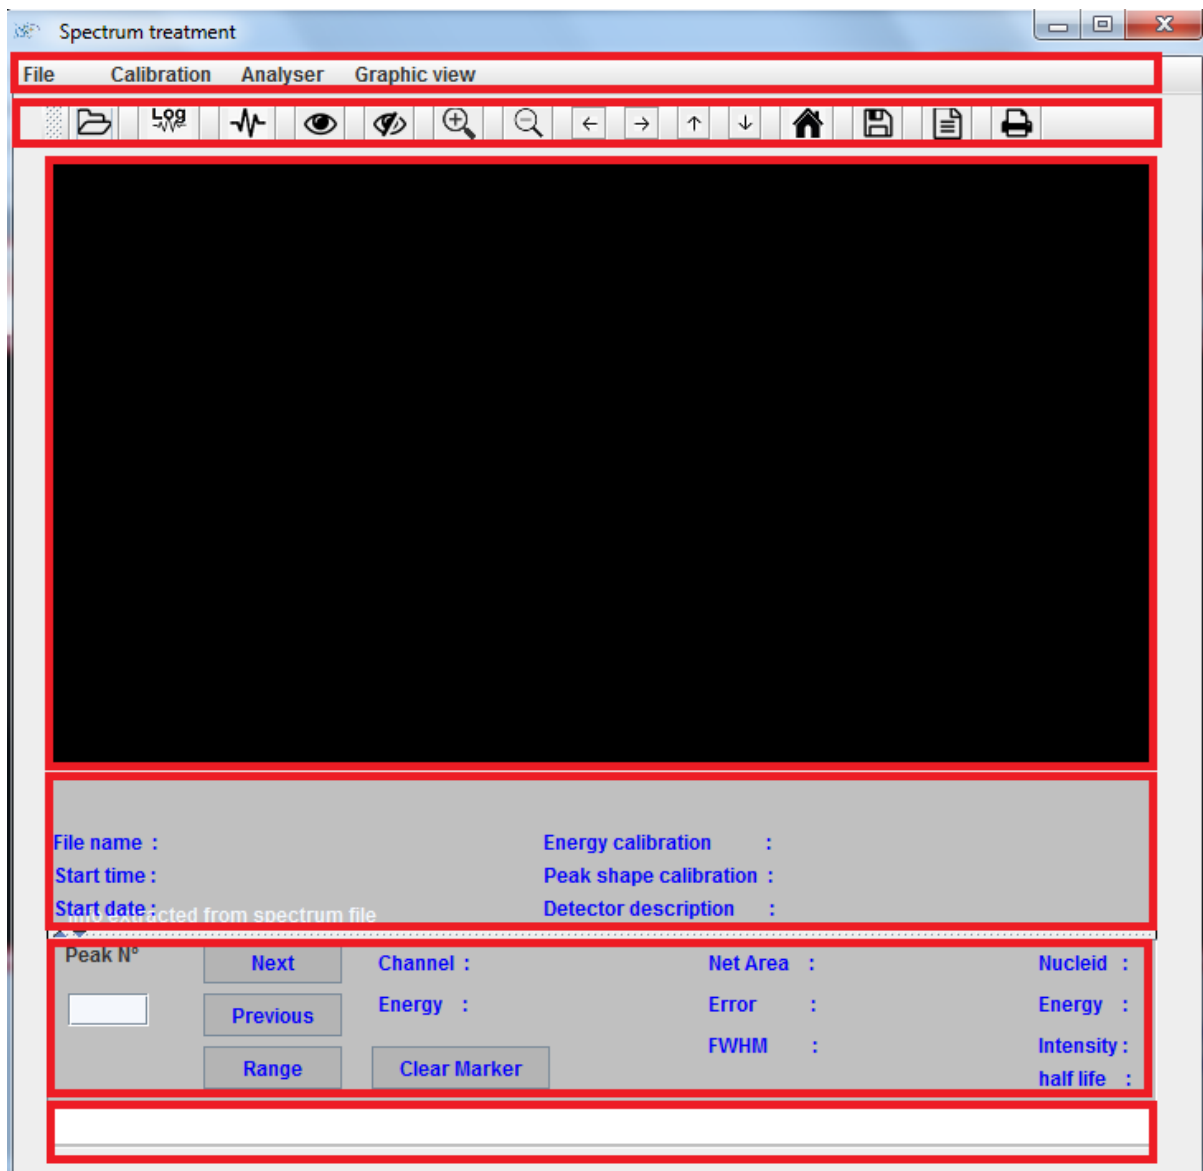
Spectrum treatment

File Calibration Analyser Graphic view

Log

File name :
Start time :
Start date : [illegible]cted from spectrum file

Energy calibration :
Peak shape calibration :
Detector description :

Peak N°

Next
Previous
Range
Clear Marker

Channel :
Energy :

Net Area :
Error :
FWHM :

Nucleid :
Energy :
Intensity :
half life :